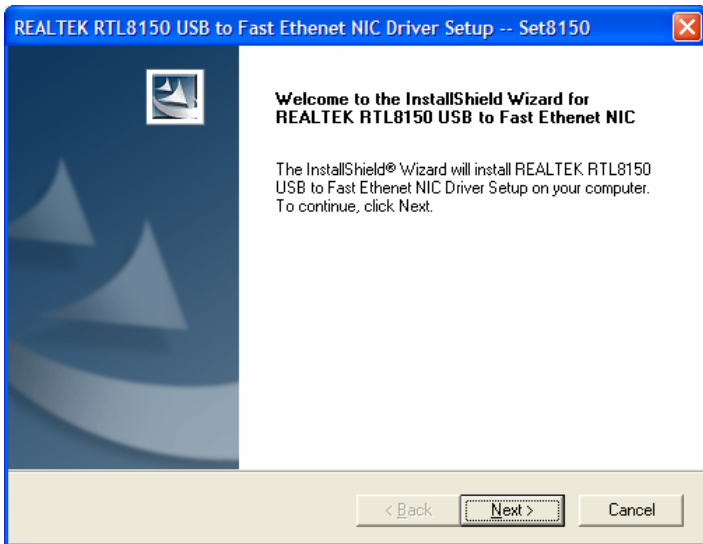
REALTEK RTL8150 USB to Fast Ethenet NIC Driver Setup -- Set8150

Welcome to the InstallShield Wizard for REALTEK RTL8150 USB to Fast Ethenet NIC

The InstallShield® Wizard will install REALTEK RTL8150 USB to Fast Ethenet NIC Driver Setup on your computer. To continue, click Next.

< Back

Next >

Cancel